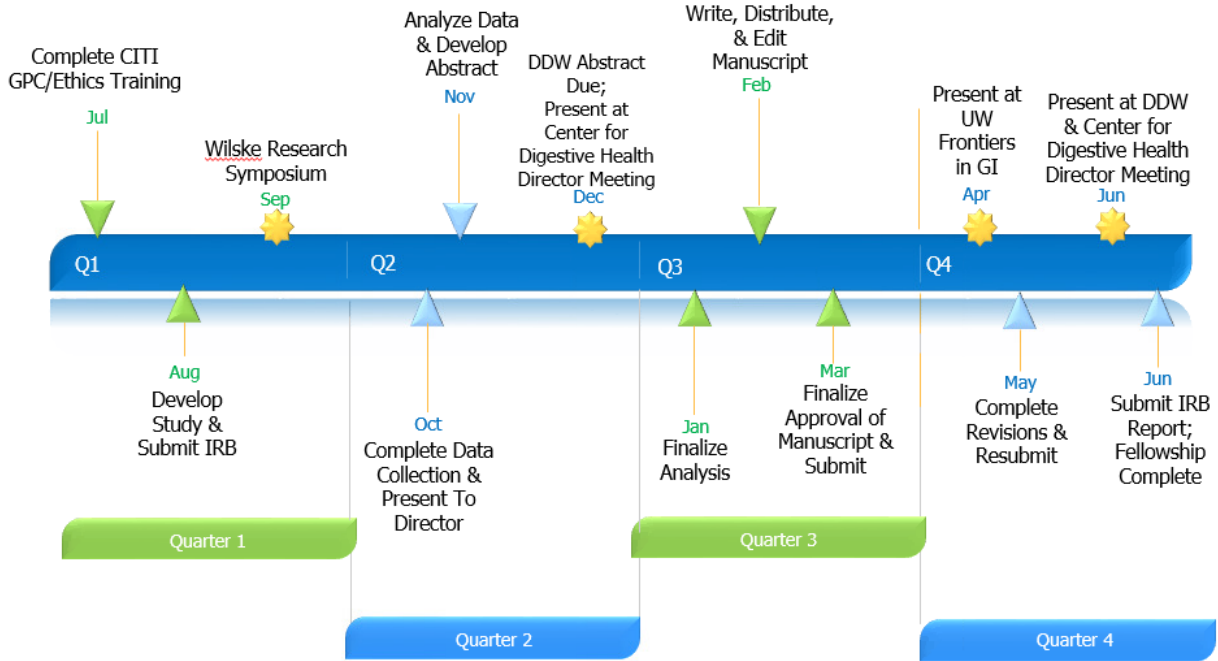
Complete CITI GPC/Ethics Training
Jul

Wilske Research Symposium
Sep

Analyze Data & Develop Abstract
Nov

DDW Abstract Due; Present at Center for Digestive Health Director Meeting
Dec

Write, Distribute, & Edit Manuscript
Feb

Present at UW Frontiers in GI
Apr

Present at DDW & Center for Digestive Health Director Meeting
Jun

Q1
Q2
Q3
Q4

Aug
Develop Study & Submit IRB

Oct
Complete Data Collection & Present To Director

Jan
Finalize Analysis

Mar
Finalize Approval of Manuscript & Submit

May
Complete Revisions & Resubmit

Jun
Submit IRB Report; Fellowship Complete

Quarter 1
Quarter 2
Quarter 3
Quarter 4